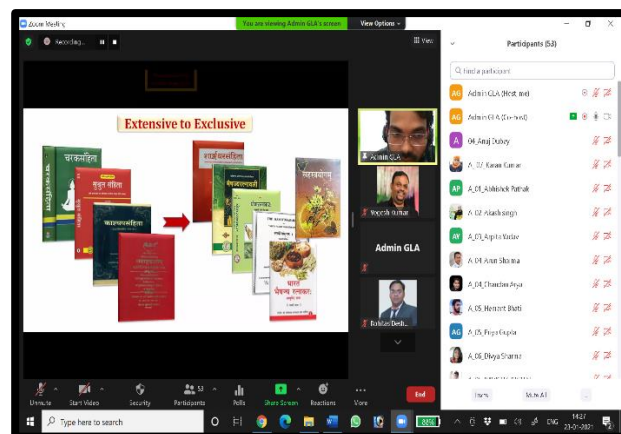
Zoom Meeting
You are viewing Admin GLA's screen
View Options
Recording...
View
Extensive to Exclusive
चरकसंहिता
सुश्रुत संहिता
काश्यपसंहिता
शार्ङ्गधरसंहिता
भावप्रकाश
Admin GLA
Yogesh Gurbani
Admin GLA
Rohitas Desh...
Participants (53)
Find a participant
AG Admin GLA (Host, me)
AG Admin GLA (Co-host)
A 04_Anuj Dubey
A_07_Karan Kumar
AP A_01_Abhishek Pathak
A_02_Akash singh
AY A_03_Arpita Yadav
A_04_Arun Sharma
A_04_Chandan Arya
A_05_Hemant Bhati
AG A_05_Priya Gupta
A_06_Divya Sharma
Unmute
Start Video
Security
Participants 53
Polls
Share Screen
Reactions
More
End
Invite
Mute All
Type here to search
ENG
14:27
23-01-2021